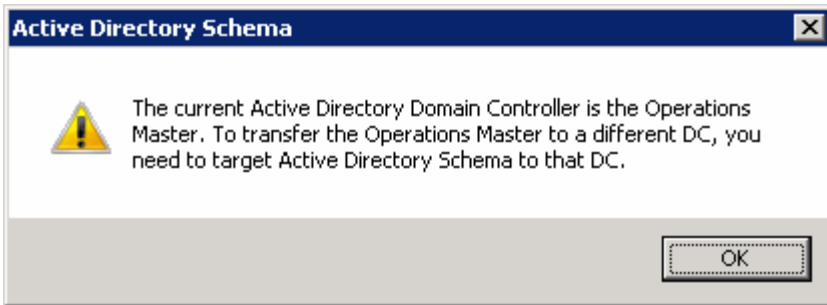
Active Directory Schema

The current Active Directory Domain Controller is the Operations Master. To transfer the Operations Master to a different DC, you need to target Active Directory Schema to that DC.

OK